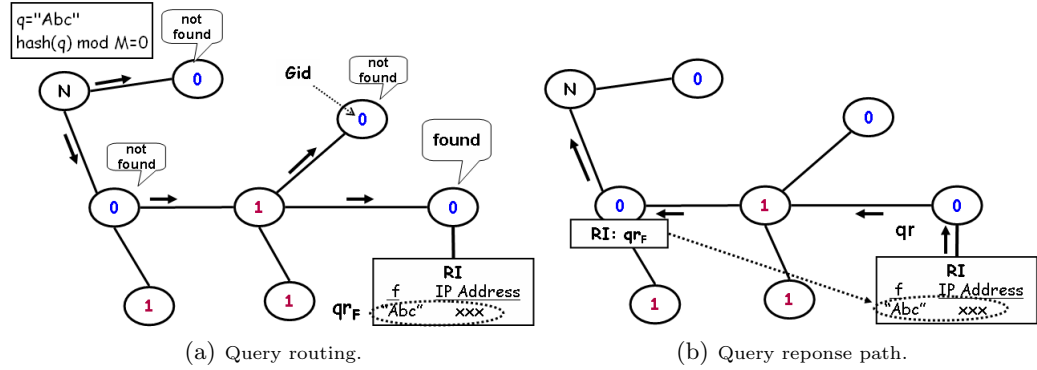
q="Abc"
hash(q) mod M=0

not found

N

0

Gid

not found

0

not found

found

0

1

0

1

1

RI

f IP Address

$qr_F$

"Abc" xxx

(a) Query routing.

N

0

0

0

1

0

RI: $qr_F$

qr

1

1

RI

f IP Address

"Abc" xxx

(b) Query reponse path.